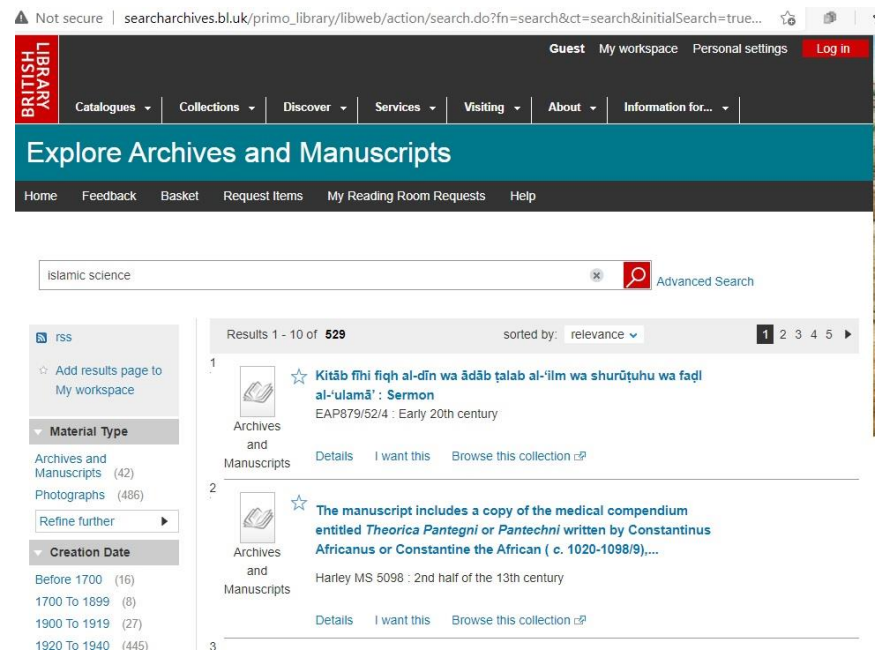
Not secure | searcharchives.bl.uk/primo_library/libweb/action/search.do?fn=search&ct=search&initialSearch=true...

BRITISH LIBRARY

Guest My workspace Personal settings Log in

Catalogues Collections Discover Services Visiting About Information for...

Explore Archives and Manuscripts

Home Feedback Basket Request Items My Reading Room Requests Help

islamic science

Advanced Search

rss

Add results page to My workspace

Material Type

Archives and Manuscripts (42)

Photographs (486)

Refine further

Creation Date

Before 1700 (16)

1700 To 1899 (8)

1900 To 1919 (27)

1920 To 1940 (445)

Results 1 - 10 of 529

sorted by: relevance

1 2 3 4 5

1

Archives and Manuscripts

Kitāb fīhi fiqh al-dīn wa ādāb ṭalab al-ʻilm wa shurūṭuhu wa faḍl al-ʻulamāʼ : Sermon

EAP879/52/4 : Early 20th century

Details I want this Browse this collection

2

Archives and Manuscripts

The manuscript includes a copy of the medical compendium entitled *Theorica Pantegni* or *Pantechni* written by Constantinus Africanus or Constantine the African ( *c.* 1020-1098/9),...

Harley MS 5098 : 2nd half of the 13th century

Details I want this Browse this collection

3